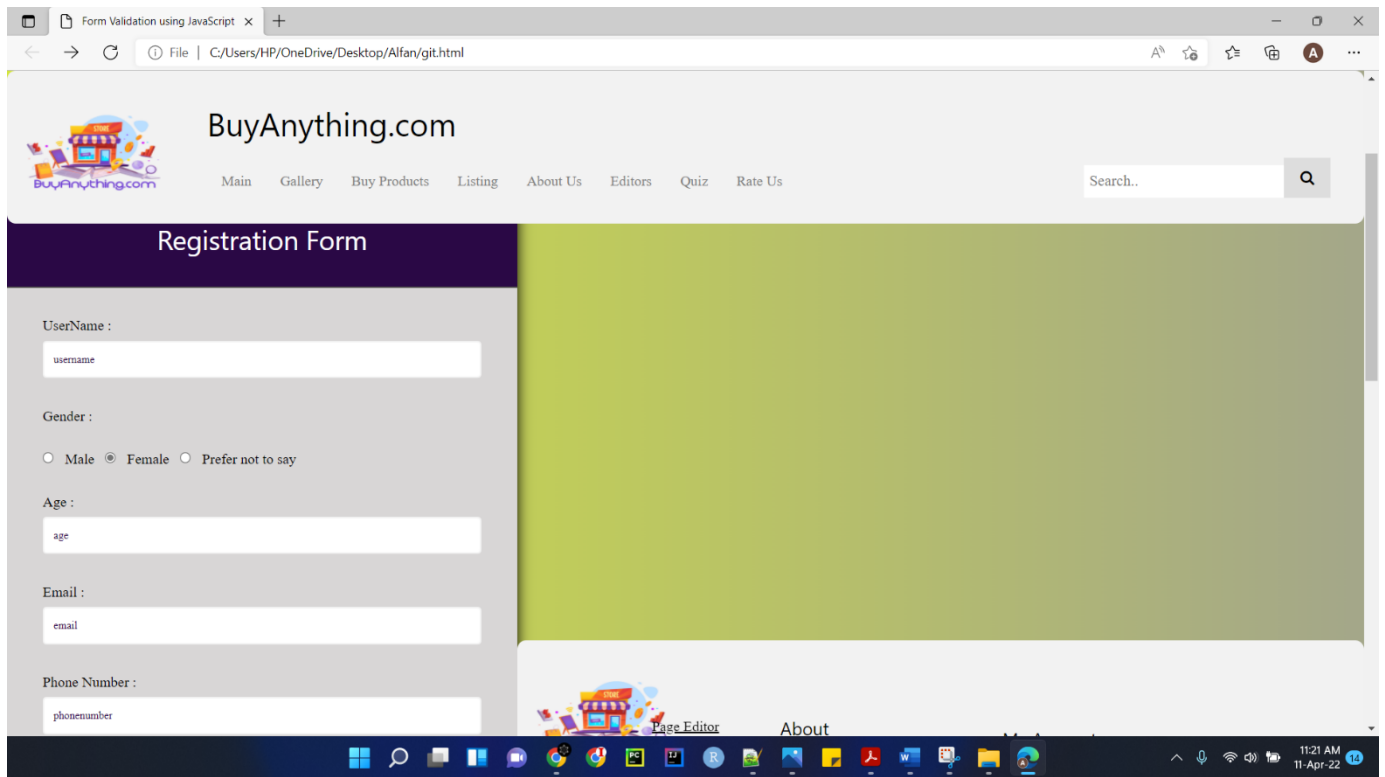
Form Validation using JavaScript ×

File | C:/Users/HP/OneDrive/Desktop/Alfan/git.html

STORE
BuyAnything.com

BuyAnything.com

Main Gallery Buy Products Listing About Us Editors Quiz Rate Us

Search..

Registration Form

UserName :

username

Gender :

Male Female Prefer not to say

Age :

age

Email :

email

Phone Number :

phonenumber

STORE

Page Editor

About

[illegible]

11:21 AM
11-Apr-22

14